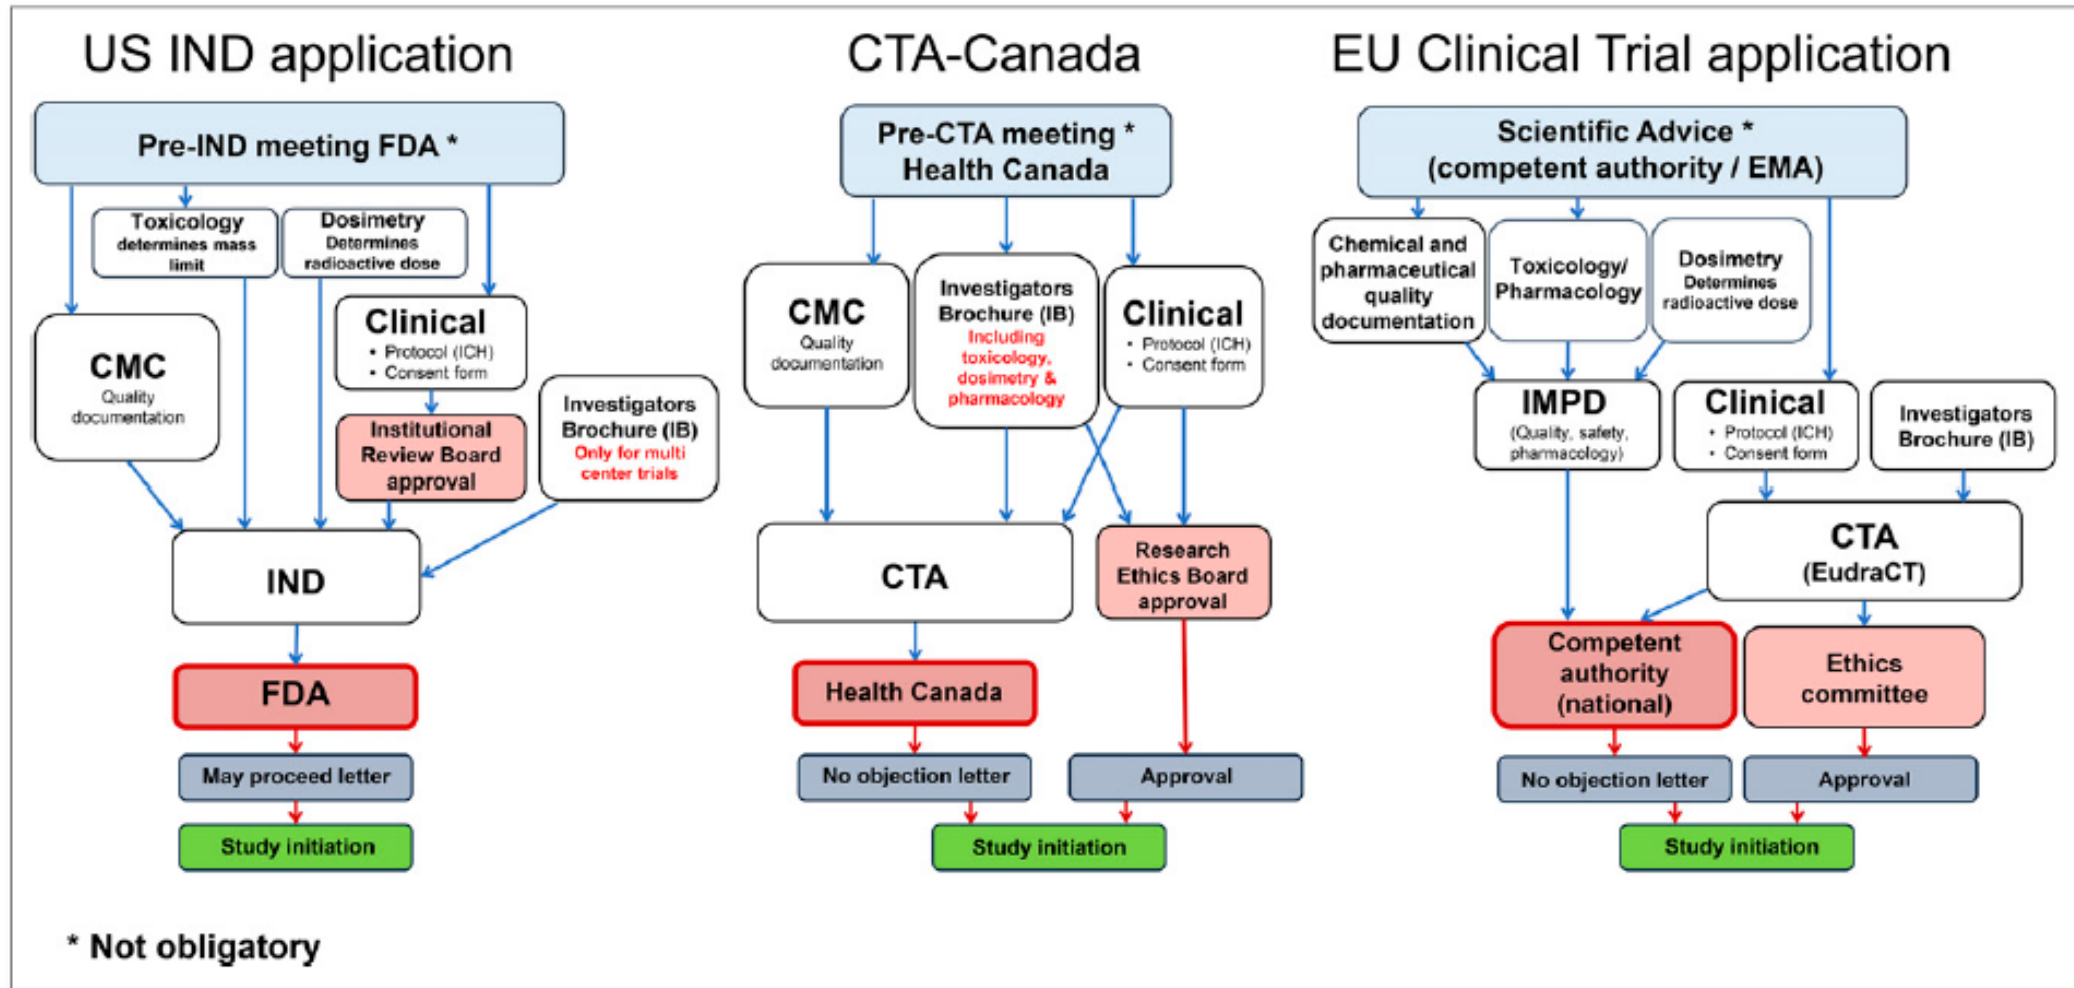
US IND application

Pre-IND meeting FDA *

Toxicology determines mass limit

Dosimetry Determines radioactive dose

CMC Quality documentation

Clinical
• Protocol (ICH)
• Consent form

Institutional Review Board approval

Investigators Brochure (IB) Only for multi center trials

IND

FDA

May proceed letter

Study initiation

CTA-Canada

Pre-CTA meeting * Health Canada

CMC Quality documentation

Investigators Brochure (IB) Including toxicology, dosimetry & pharmacology

Clinical
• Protocol (ICH)
• Consent form

CTA

Research Ethics Board approval

Health Canada

No objection letter

Approval

Study initiation

EU Clinical Trial application

Scientific Advice * (competent authority / EMA)

Chemical and pharmaceutical quality documentation

Toxicology/ Pharmacology

Dosimetry Determines radioactive dose

IMPD (Quality, safety, pharmacology)

Clinical
• Protocol (ICH)
• Consent form

Investigators Brochure (IB)

CTA (EudraCT)

Competent authority (national)

Ethics committee

No objection letter

Approval

Study initiation

* Not obligatory